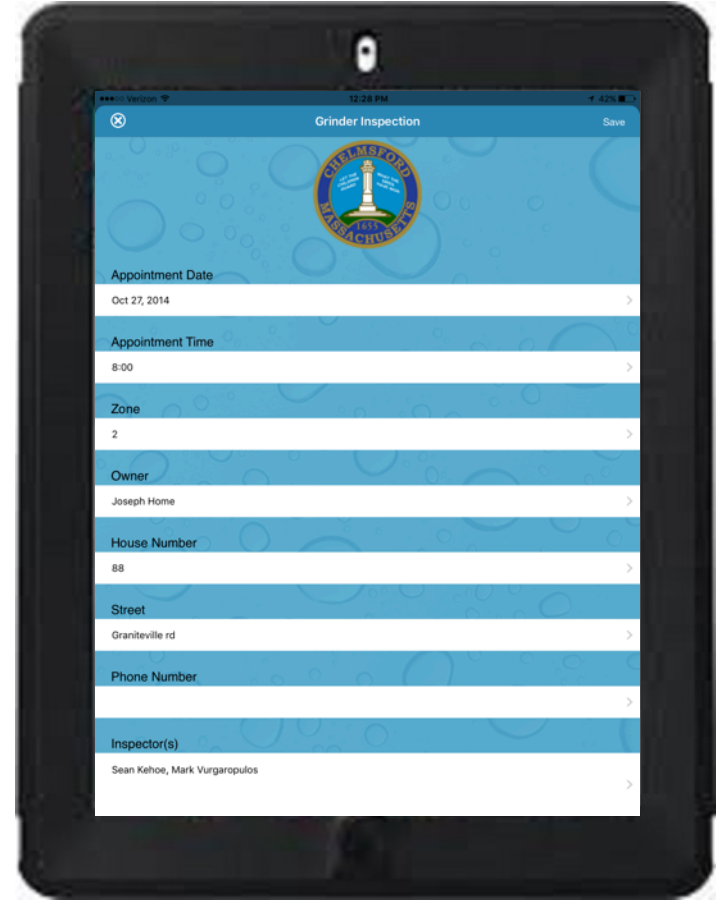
●●●○○ Verizon 12:28 PM 42%

Grinder Inspection

Save

CHELMSFORD MASSACHUSETTS 1655

Appointment Date

Oct 27, 2014

Appointment Time

8:00

Zone

2

Owner

Joseph Home

House Number

88

Street

Graniteville rd

Phone Number

Inspector(s)

Sean Kehoe, Mark Vurgaropulos